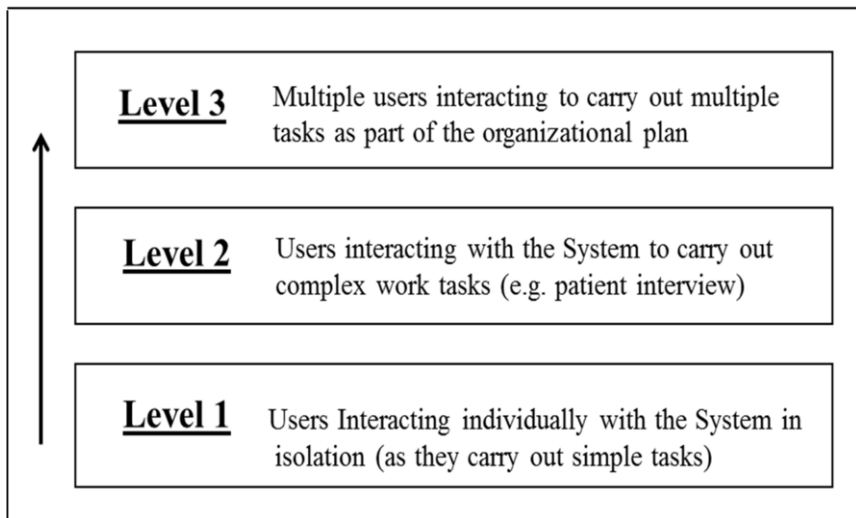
Level 3 Multiple users interacting to carry out multiple tasks as part of the organizational plan

Level 2 Users interacting with the System to carry out complex work tasks (e.g. patient interview)

Level 1 Users Interacting individually with the System in isolation (as they carry out simple tasks)